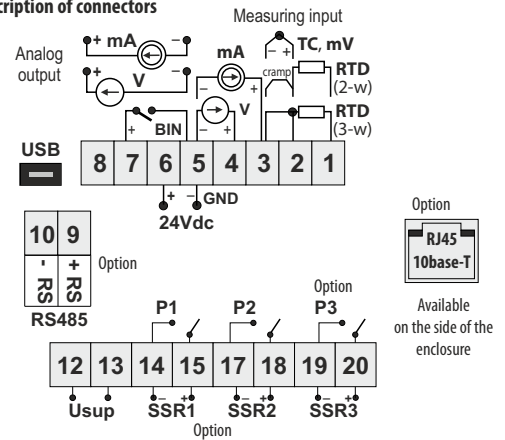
cription of connectors

Measuring input

Analog output

+ mA −

+ V −

mA

TC, mV

RTD (2-w)

cramp

RTD (3-w)

V

BIN

USB

8 7 6 5 4 3 2 1

+ − GND

24Vdc

10 9

- RS + RS

Option

RS485

Option

RJ45 10base-T

Available on the side of the enclosure

P1 P2 P3

Option

12 13 14 15 17 18 19 20

Usup SSR1 SSR2 SSR3

Option